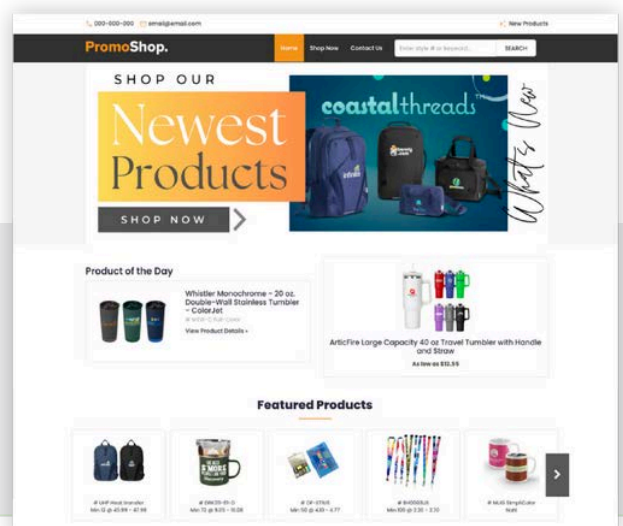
000-000-000 email@email.com

New Products

PromoShop.

Home Shop Now Contact Us

Enter style # or keyword...

SEARCH

SHOP OUR

Newest Products

SHOP NOW

coastalthreads

What's New

Product of the Day

Whistler Monochrome - 20 oz. Double-Wall Stainless Tumbler - ColorJet

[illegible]

View Product Details »

ArticFire Large Capacity 40 oz Travel Tumbler with Handle and Straw

As low as $13.59

Featured Products

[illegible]

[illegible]

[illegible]

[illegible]

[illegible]